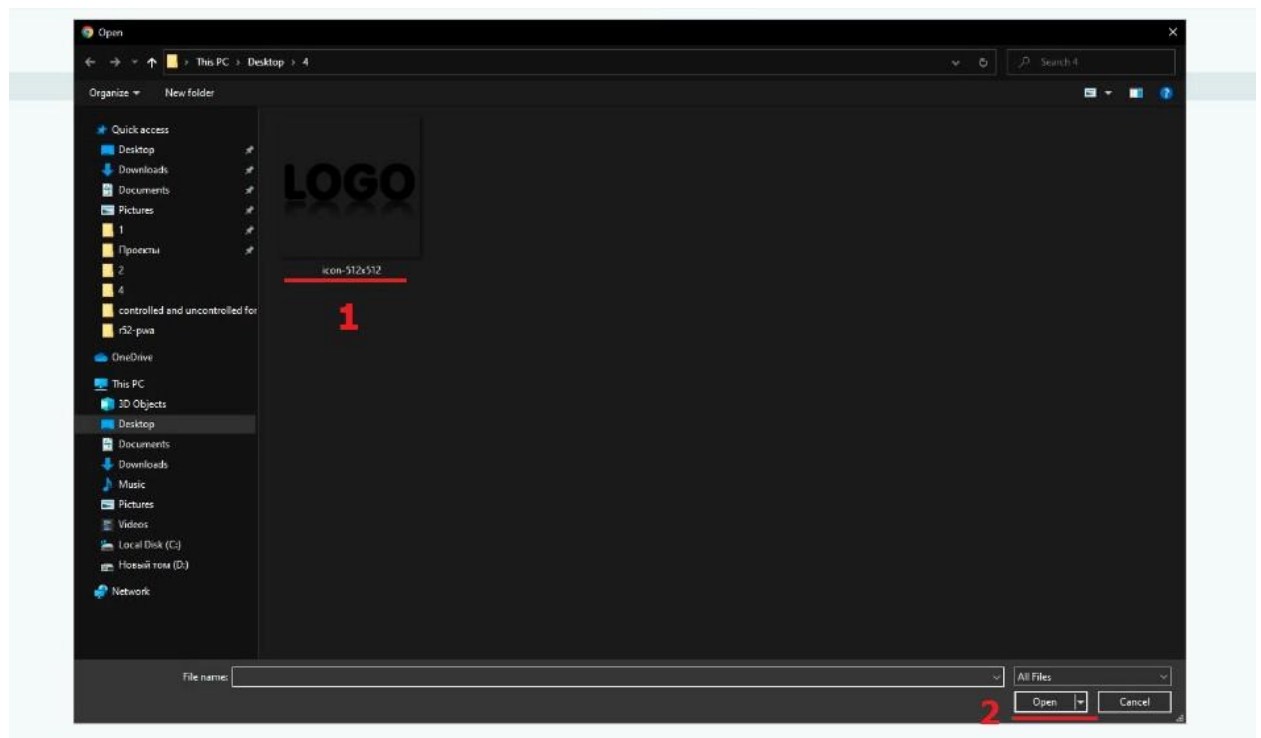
Open

This PC > Desktop > 4

Search 4

Organize ▾ New folder

Quick access
Desktop
Downloads
Documents
Pictures
1
Проекты
2
4
controlled and uncontrolled for
r52-pwa
OneDrive
This PC
3D Objects
Desktop
Documents
Downloads
Music
Pictures
Videos
Local Disk (C:)
Новый том (D:)
Network

LOGO
icon-512x512

1

File name:
All Files
Open
Cancel

2